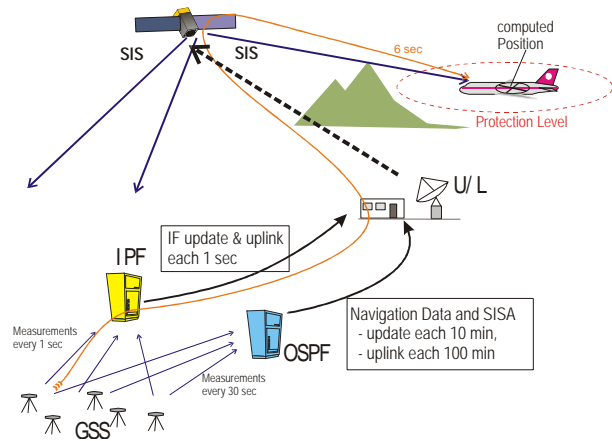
SIS

SIS

6 sec

computed Position

Protection Level

U/ L

IF update & uplink each 1 sec

IPF

Navigation Data and SISA
- update each 10 min,
- uplink each 100 min

OSPF

Measurements every 1 sec

Measurements every 30 sec

GSS